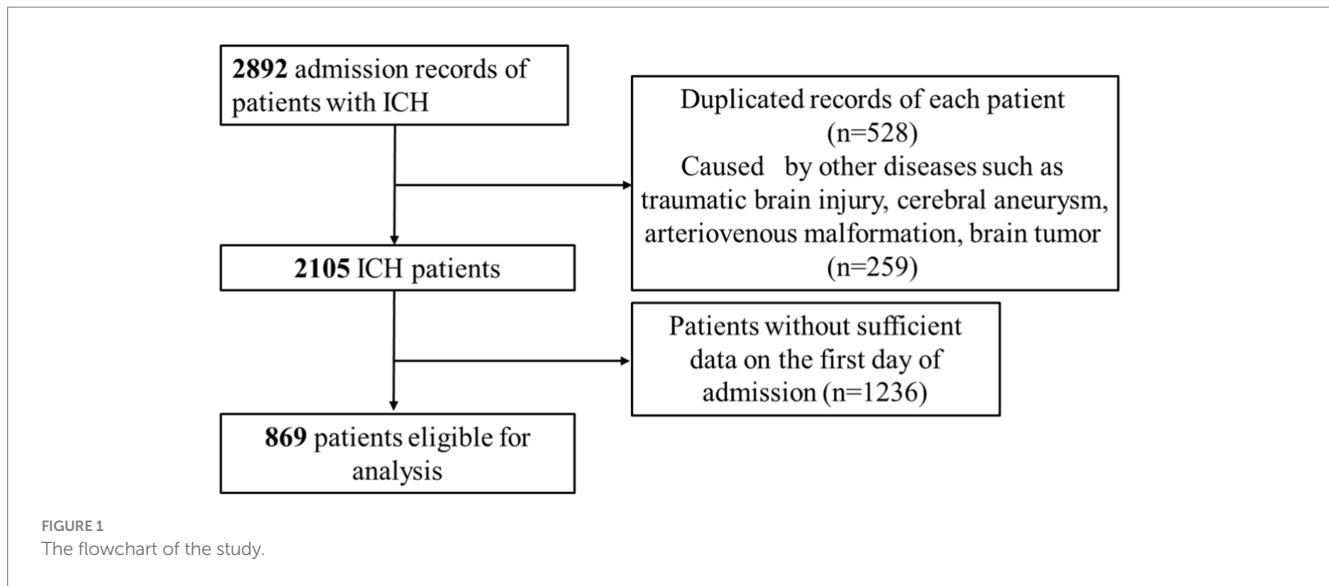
**2892** admission records of patients with ICH

Duplicated records of each patient (n=528)
Caused by other diseases such as traumatic brain injury, cerebral aneurysm, arteriovenous malformation, brain tumor (n=259)

**2105** ICH patients

Patients without sufficient data on the first day of admission (n=1236)

**869** patients eligible for analysis

FIGURE 1
The flowchart of the study.